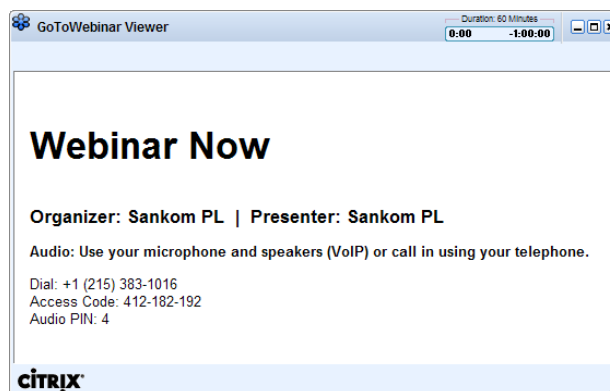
GoToWebinar Viewer

Duration: 60 Minutes
0:00 -1:00:00

Webinar Now

Organizer: Sankom PL | Presenter: Sankom PL

Audio: Use your microphone and speakers (VoIP) or call in using your telephone.

Dial: +1 (215) 383-1016
Access Code: 412-182-192
Audio PIN: 4

CITRIX